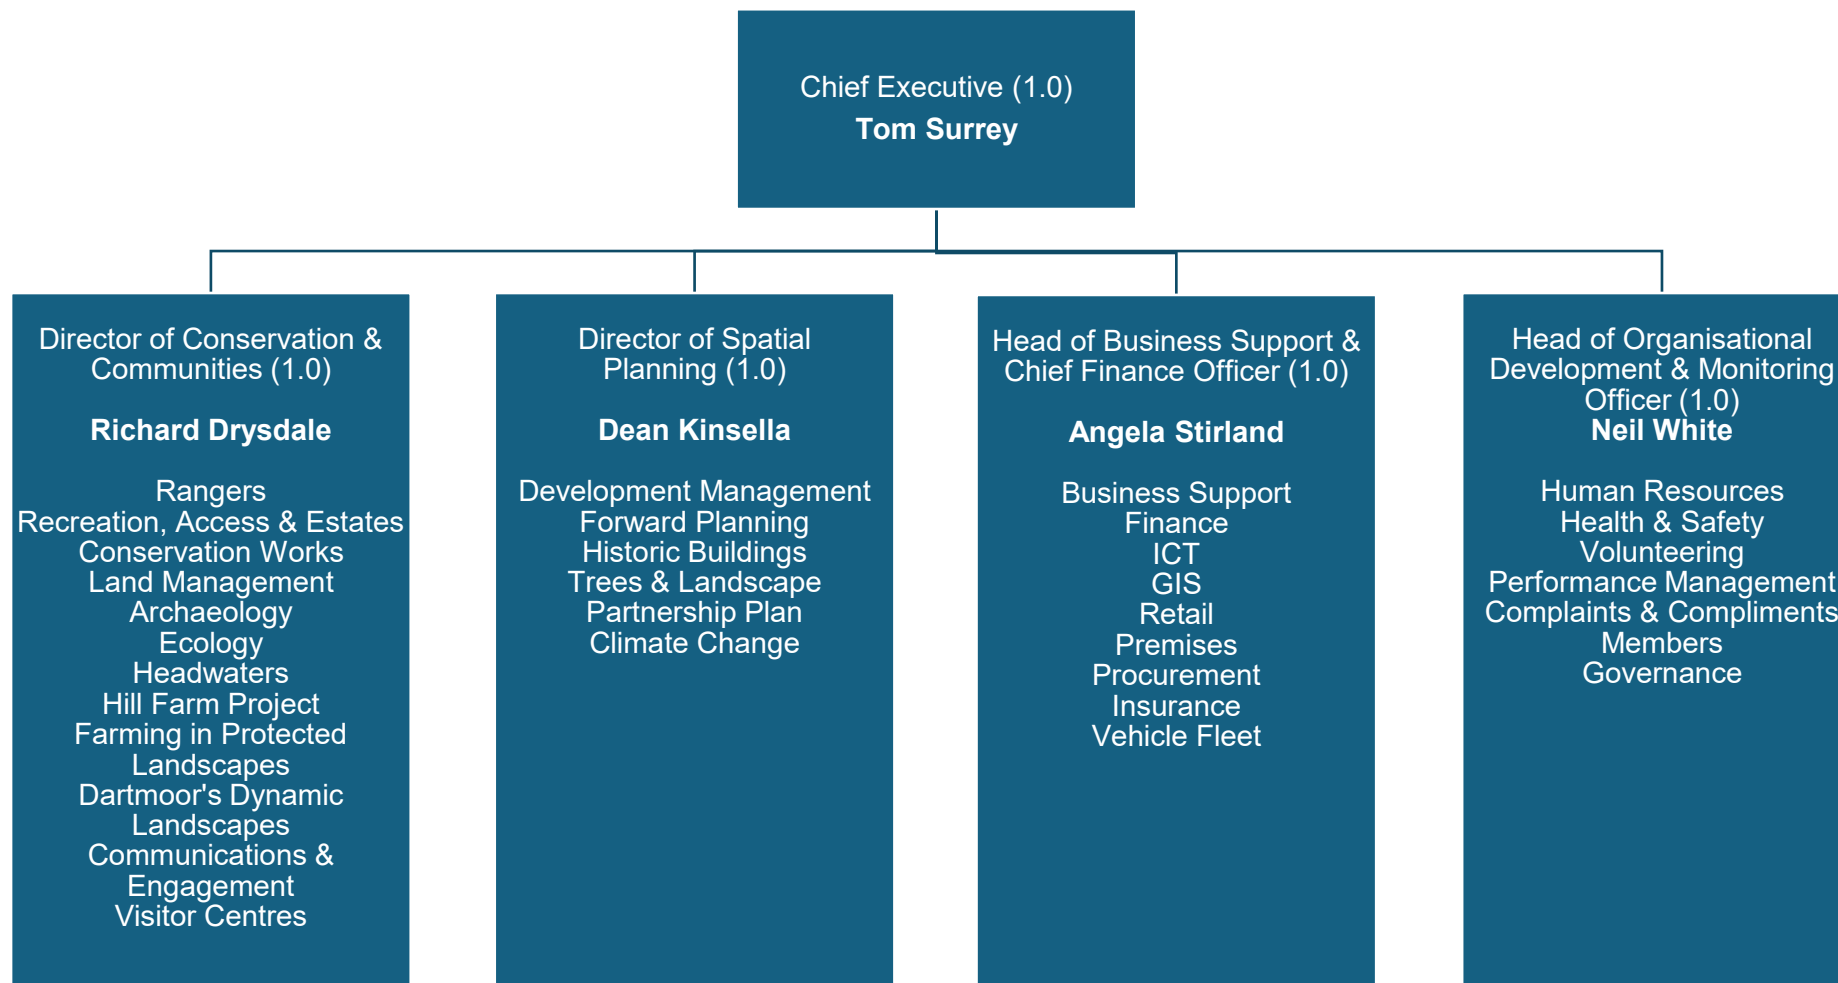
Chief Executive (1.0)
**Tom Surrey**

Director of Conservation & Communities (1.0)

**Richard Drysdale**

Rangers
Recreation, Access & Estates
Conservation Works
Land Management
Archaeology
Ecology
Headwaters
Hill Farm Project
Farming in Protected Landscapes
Dartmoor's Dynamic Landscapes
Communications & Engagement
Visitor Centres

Director of Spatial Planning (1.0)

**Dean Kinsella**

Development Management
Forward Planning
Historic Buildings
Trees & Landscape
Partnership Plan
Climate Change

Head of Business Support & Chief Finance Officer (1.0)

**Angela Stirland**

Business Support
Finance
ICT
GIS
Retail
Premises
Procurement
Insurance
Vehicle Fleet

Head of Organisational Development & Monitoring Officer (1.0)
**Neil White**

Human Resources
Health & Safety
Volunteering
Performance Management
Complaints & Compliments
Members
Governance